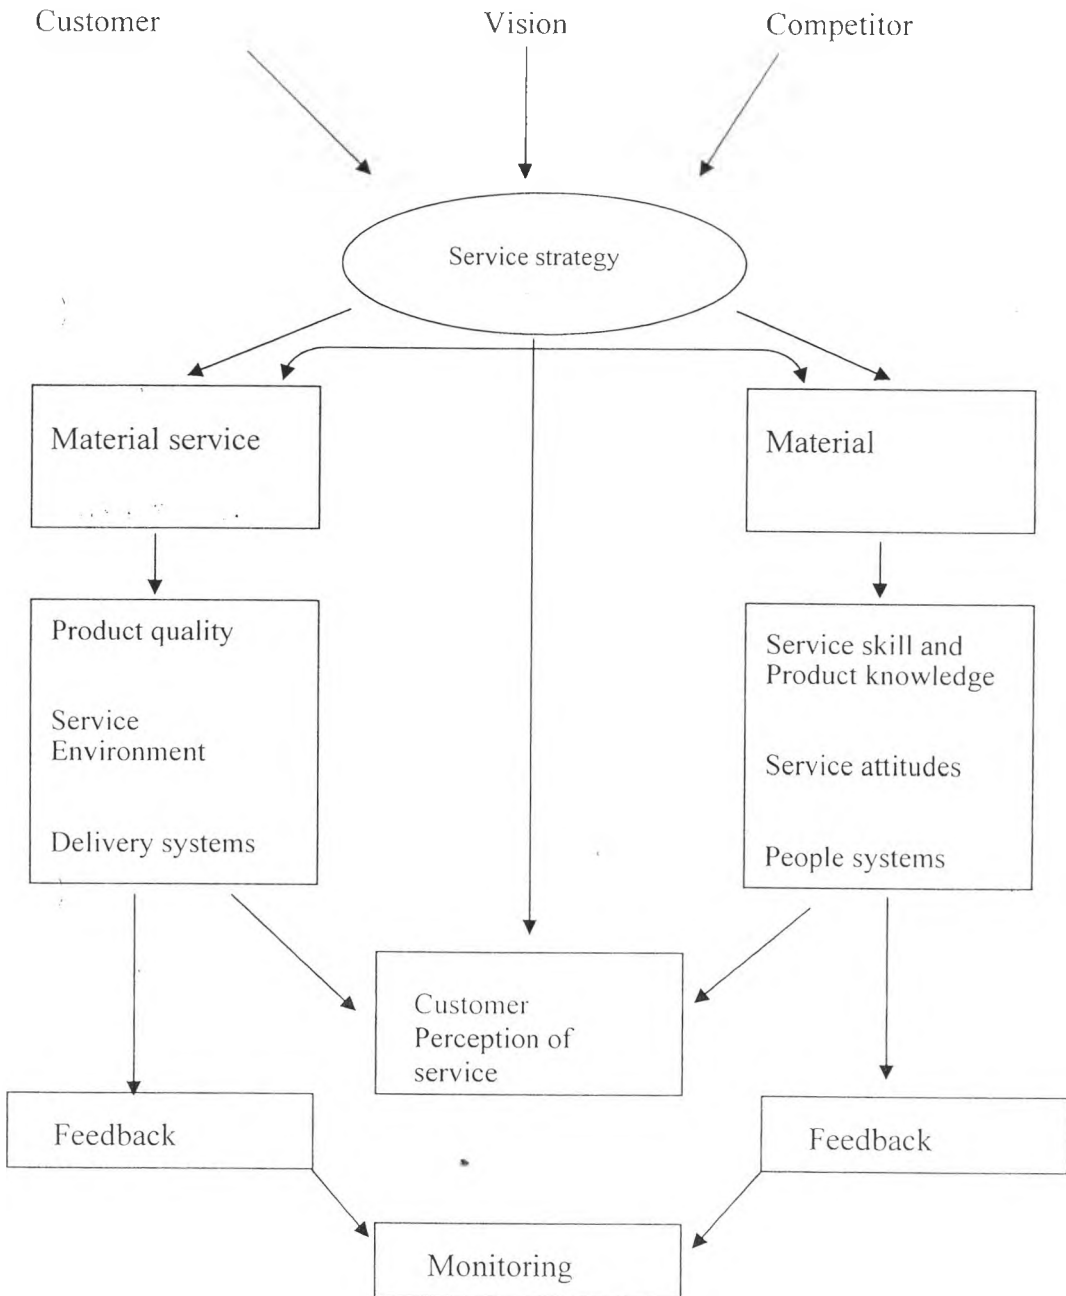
Customer

Vision

Competitor

Service strategy

Material service

Material

Product quality

Service Environment

Delivery systems

Service skill and Product knowledge

Service attitudes

People systems

Customer Perception of service

Feedback

Feedback

Monitoring